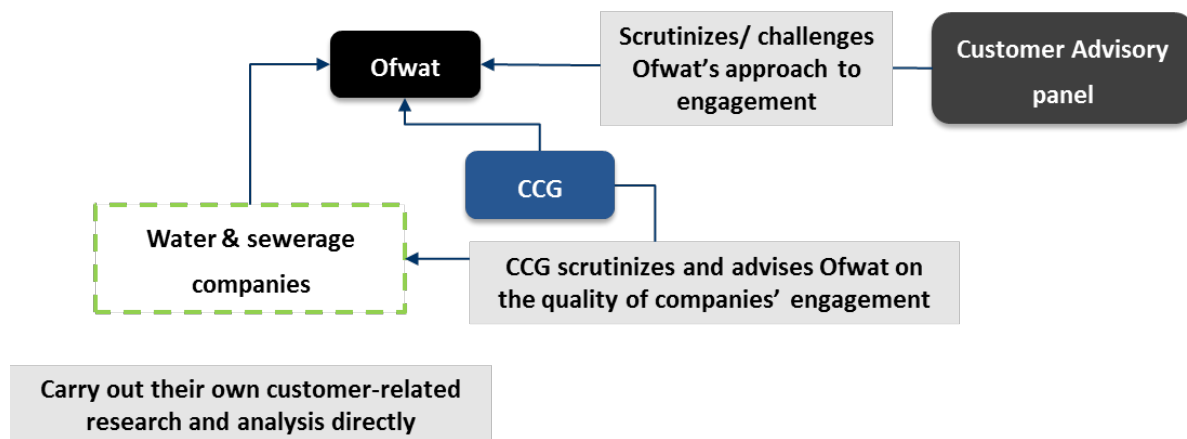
Ofwat

Scrutinizes/ challenges Ofwat's approach to engagement

Customer Advisory panel

CCG

Water & sewerage companies

CCG scrutinizes and advises Ofwat on the quality of companies' engagement

Carry out their own customer-related research and analysis directly